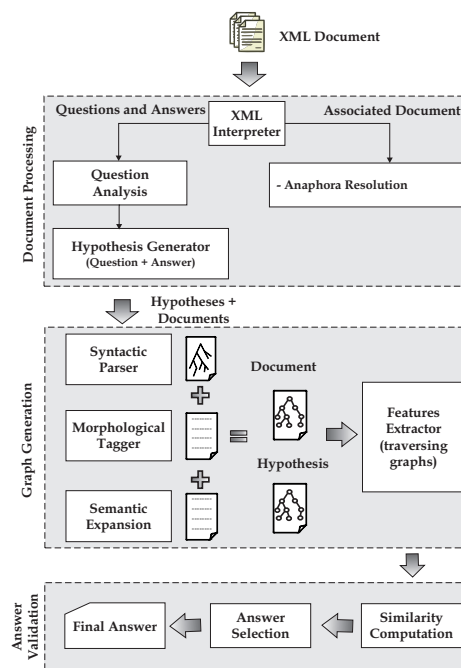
XML Document

Document Processing

Questions and Answers

XML Interpreter

Associated Document

Question Analysis

- Anaphora Resolution

Hypothesis Generator (Question + Answer)

Hypotheses + Documents

Graph Generation

Syntactic Parser

Morphological Tagger

Semantic Expansion

Document

Hypothesis

Features Extractor (traversing graphs)

Answer Validation

Final Answer

Answer Selection

Similarity Computation